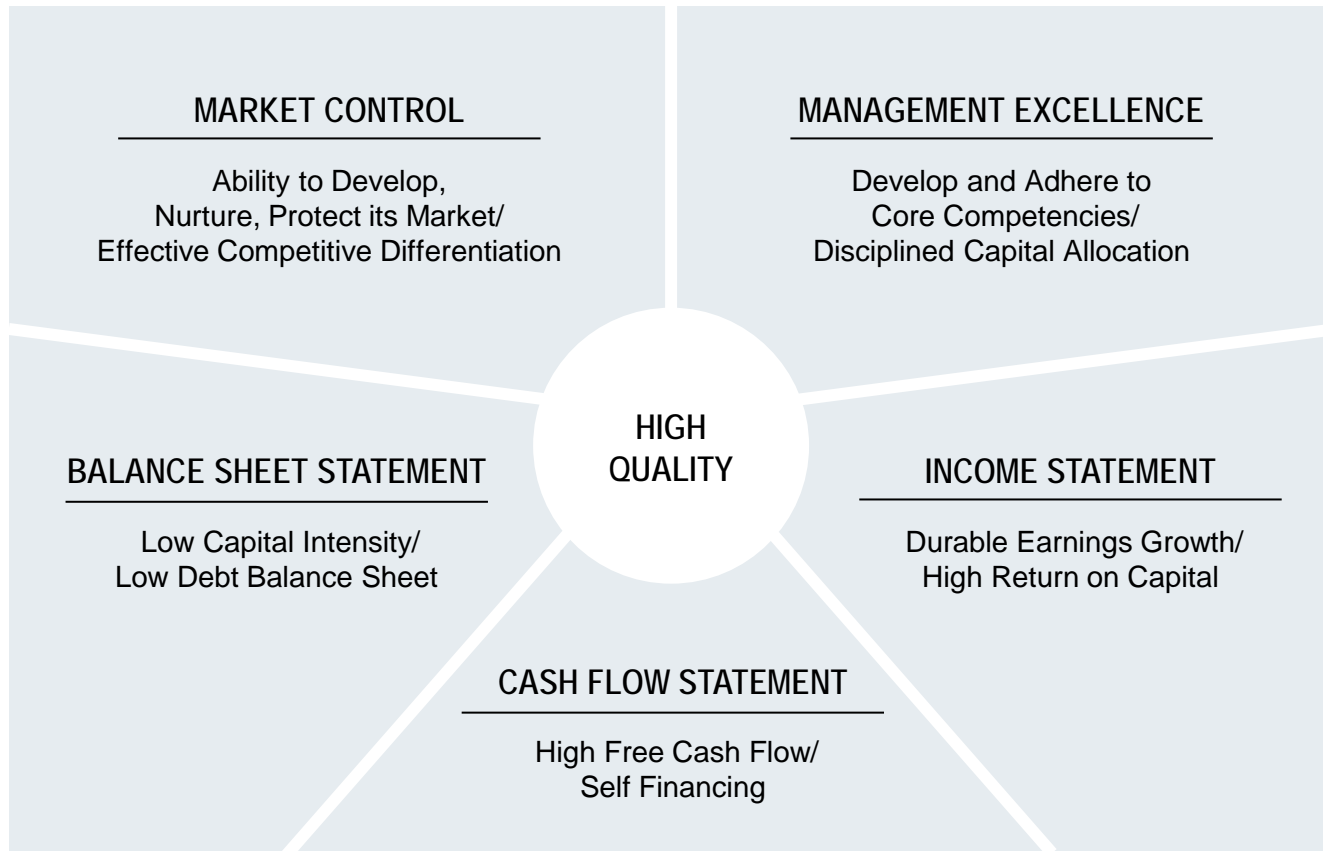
MARKET CONTROL

Ability to Develop, Nurture, Protect its Market/ Effective Competitive Differentiation

MANAGEMENT EXCELLENCE

Develop and Adhere to Core Competencies/ Disciplined Capital Allocation

HIGH QUALITY

BALANCE SHEET STATEMENT

Low Capital Intensity/ Low Debt Balance Sheet

INCOME STATEMENT

Durable Earnings Growth/ High Return on Capital

CASH FLOW STATEMENT

High Free Cash Flow/ Self Financing